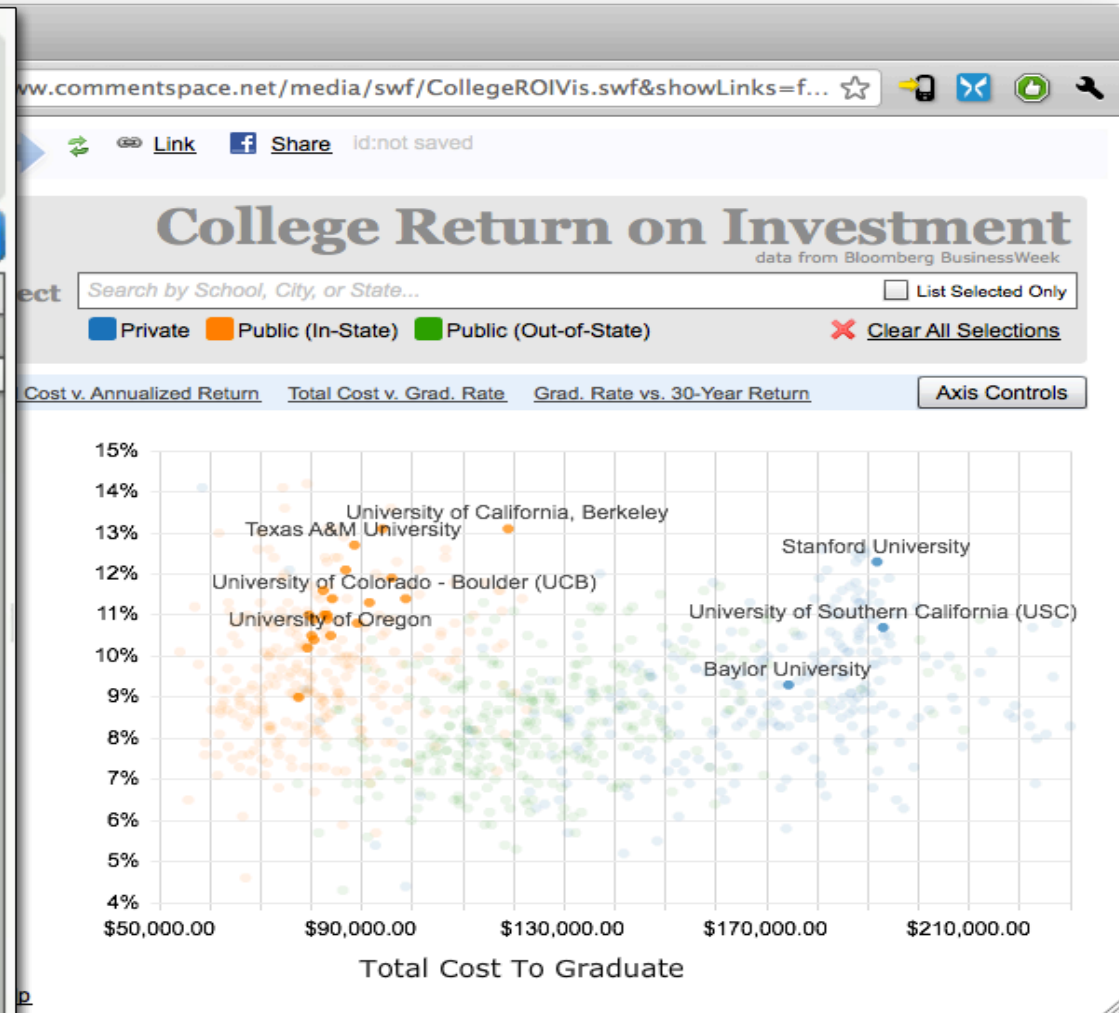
ww.commentspace.net/media/swf/CollegeROIVis.swf&showLinks=f...

Link Share id:not saved

College Return on Investment
data from Bloomberg BusinessWeek

ect Search by School, City, or State... List Selected Only

Private Public (In-State) Public (Out-of-State) Clear All Selections

Cost v. Annualized Return Total Cost v. Grad. Rate Grad. Rate vs. 30-Year Return Axis Controls

15%
14%
13%
12%
11%
10%
9%
8%
7%
6%
5%
4%

University of California, Berkeley
Texas A&M University
University of Colorado - Boulder (UCB)
University of Oregon
Stanford University
University of Southern California (USC)
Baylor University

$50,000.00 $90,000.00 $130,000.00 $170,000.00 $210,000.00

Total Cost To Graduate

p